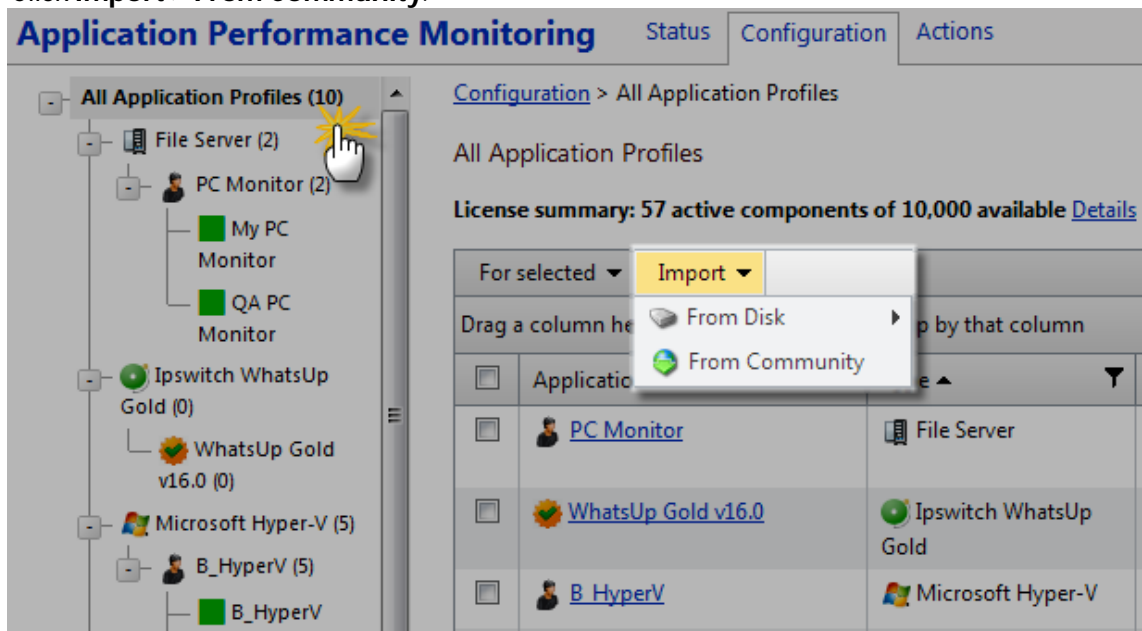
Application Performance Monitoring

Status
Configuration
Actions

All Application Profiles (10)
File Server (2)
PC Monitor (2)
My PC Monitor
QA PC Monitor
Ipswitch WhatsUp Gold (0)
WhatsUp Gold v16.0 (0)
Microsoft Hyper-V (5)
B_HyperV (5)
B_HyperV

Configuration > All Application Profiles

All Application Profiles

License summary: 57 active components of 10,000 available Details

For selected
Import
From Disk
From Community

Drag a column he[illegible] p by that column

| | Applicatio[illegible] | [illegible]e ▲ |
|---|---|---|
| | PC Monitor | File Server |
| | WhatsUp Gold v16.0 | Ipswitch WhatsUp Gold |
| | B_HyperV | Microsoft Hyper-V |